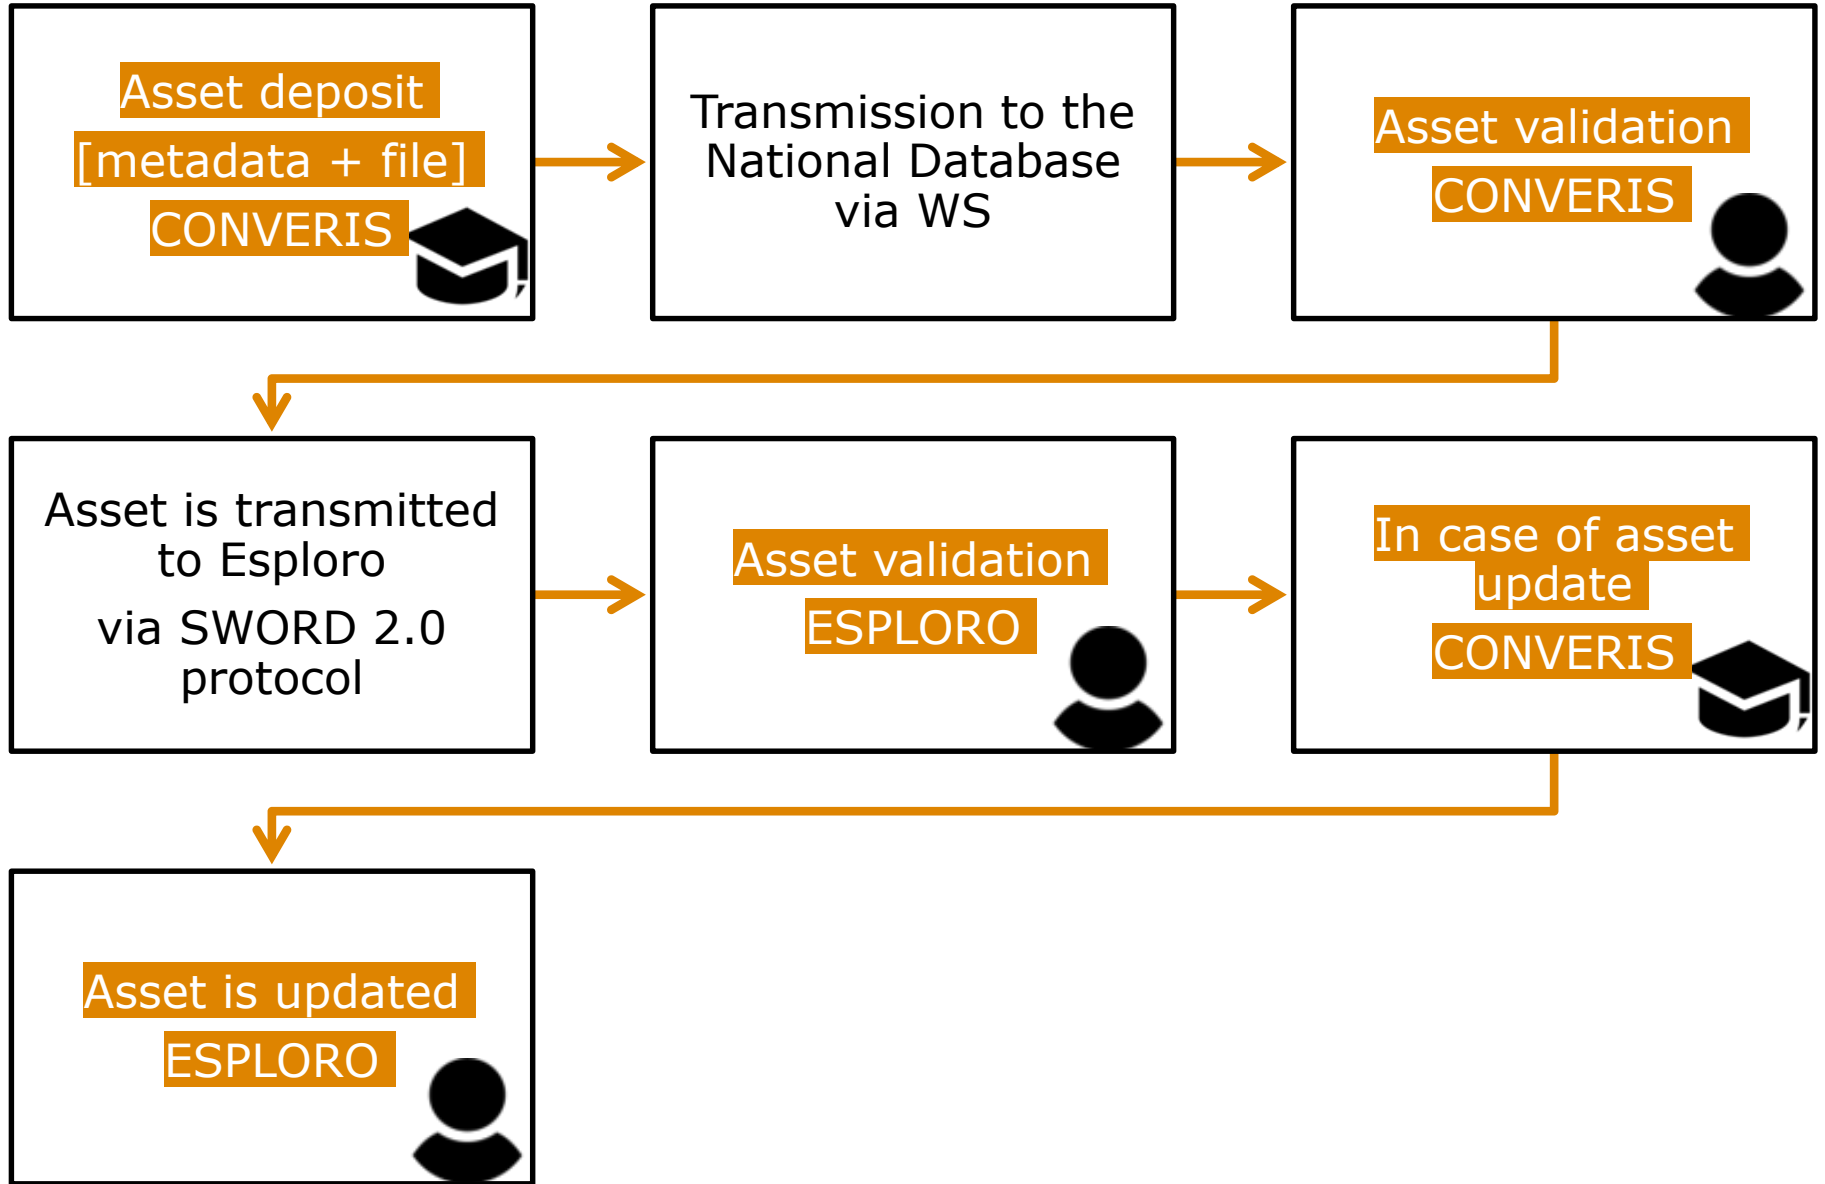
Asset deposit
[metadata + file]
CONVERIS

Transmission to the National Database via WS

Asset validation
CONVERIS

Asset is transmitted to Esploro
via SWORD 2.0 protocol

Asset validation
ESPLORO

In case of asset update
CONVERIS

Asset is updated
ESPLORO